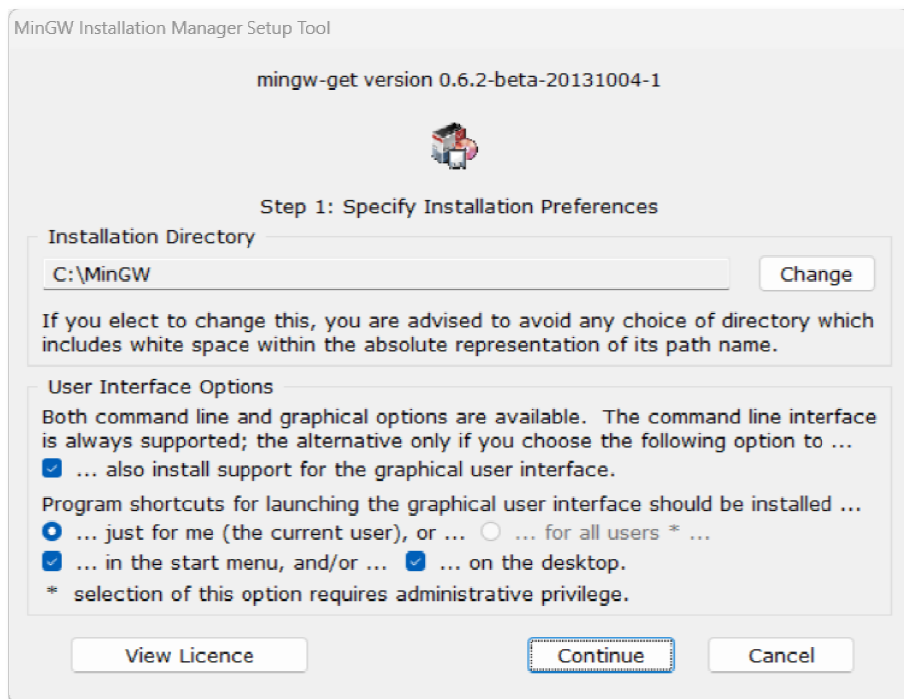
MinGW Installation Manager Setup Tool

mingw-get version 0.6.2-beta-20131004-1

Step 1: Specify Installation Preferences

Installation Directory

C:\MinGW

Change

If you elect to change this, you are advised to avoid any choice of directory which includes white space within the absolute representation of its path name.

User Interface Options

Both command line and graphical options are available. The command line interface is always supported; the alternative only if you choose the following option to ...

... also install support for the graphical user interface.

Program shortcuts for launching the graphical user interface should be installed ...

... just for me (the current user), or ... ... for all users * ...

... in the start menu, and/or ... ... on the desktop.

* selection of this option requires administrative privilege.

View Licence

Continue

Cancel